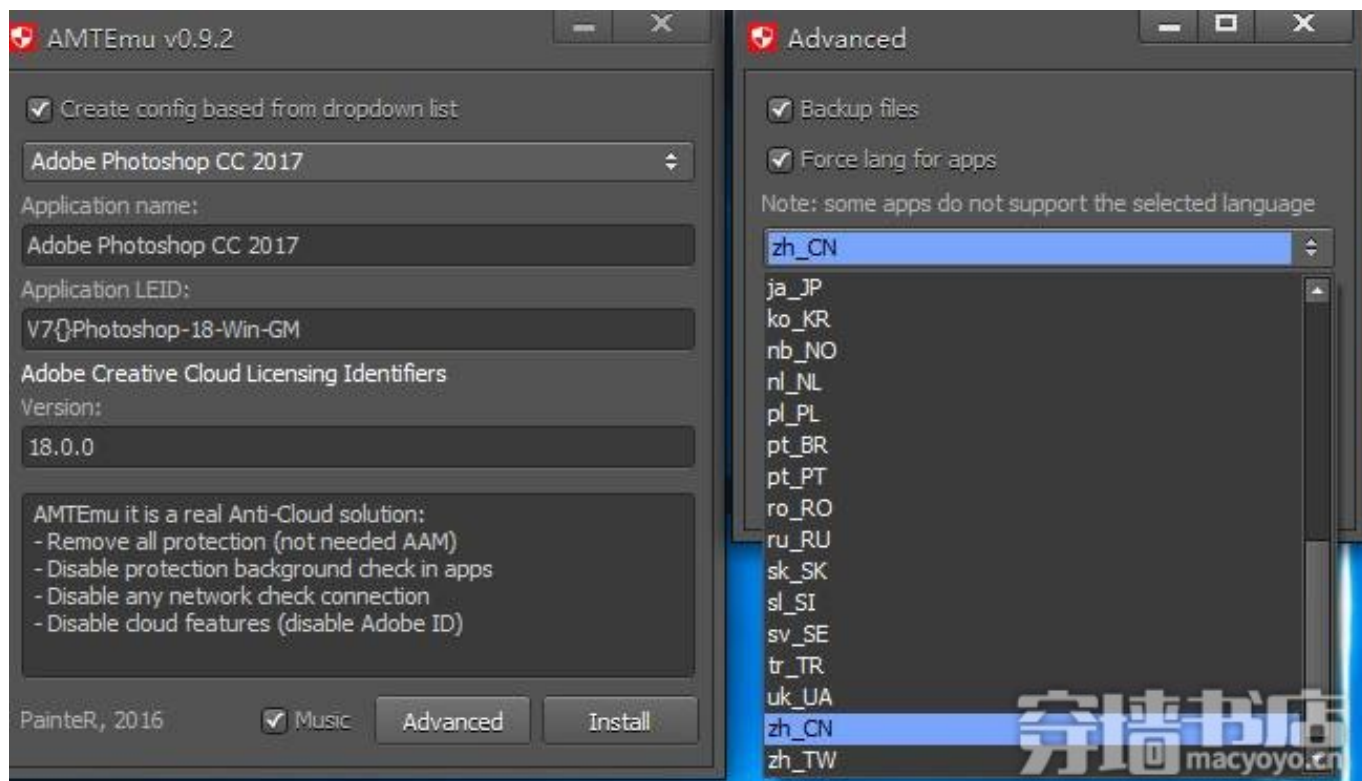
AMTEmu v0.9.2

Create config based from dropdown list

Adobe Photoshop CC 2017

Application name:

Adobe Photoshop CC 2017

Application LEID:

V7{}Photoshop-18-Win-GM

Adobe Creative Cloud Licensing Identifiers

Version:

18.0.0

AMTEmu it is a real Anti-Cloud solution:
- Remove all protection (not needed AAM)
- Disable protection background check in apps
- Disable any network check connection
- Disable cloud features (disable Adobe ID)

PainteR, 2016

Music

Advanced

Install

Advanced

Backup files

Force lang for apps

Note: some apps do not support the selected language

zh_CN

ja_JP
ko_KR
nb_NO
nl_NL
pl_PL
pt_BR
pt_PT
ro_RO
ru_RU
sk_SK
sl_SI
sv_SE
tr_TR
uk_UA
zh_CN
zh_TW

穿墙书店
macyoyo.cn